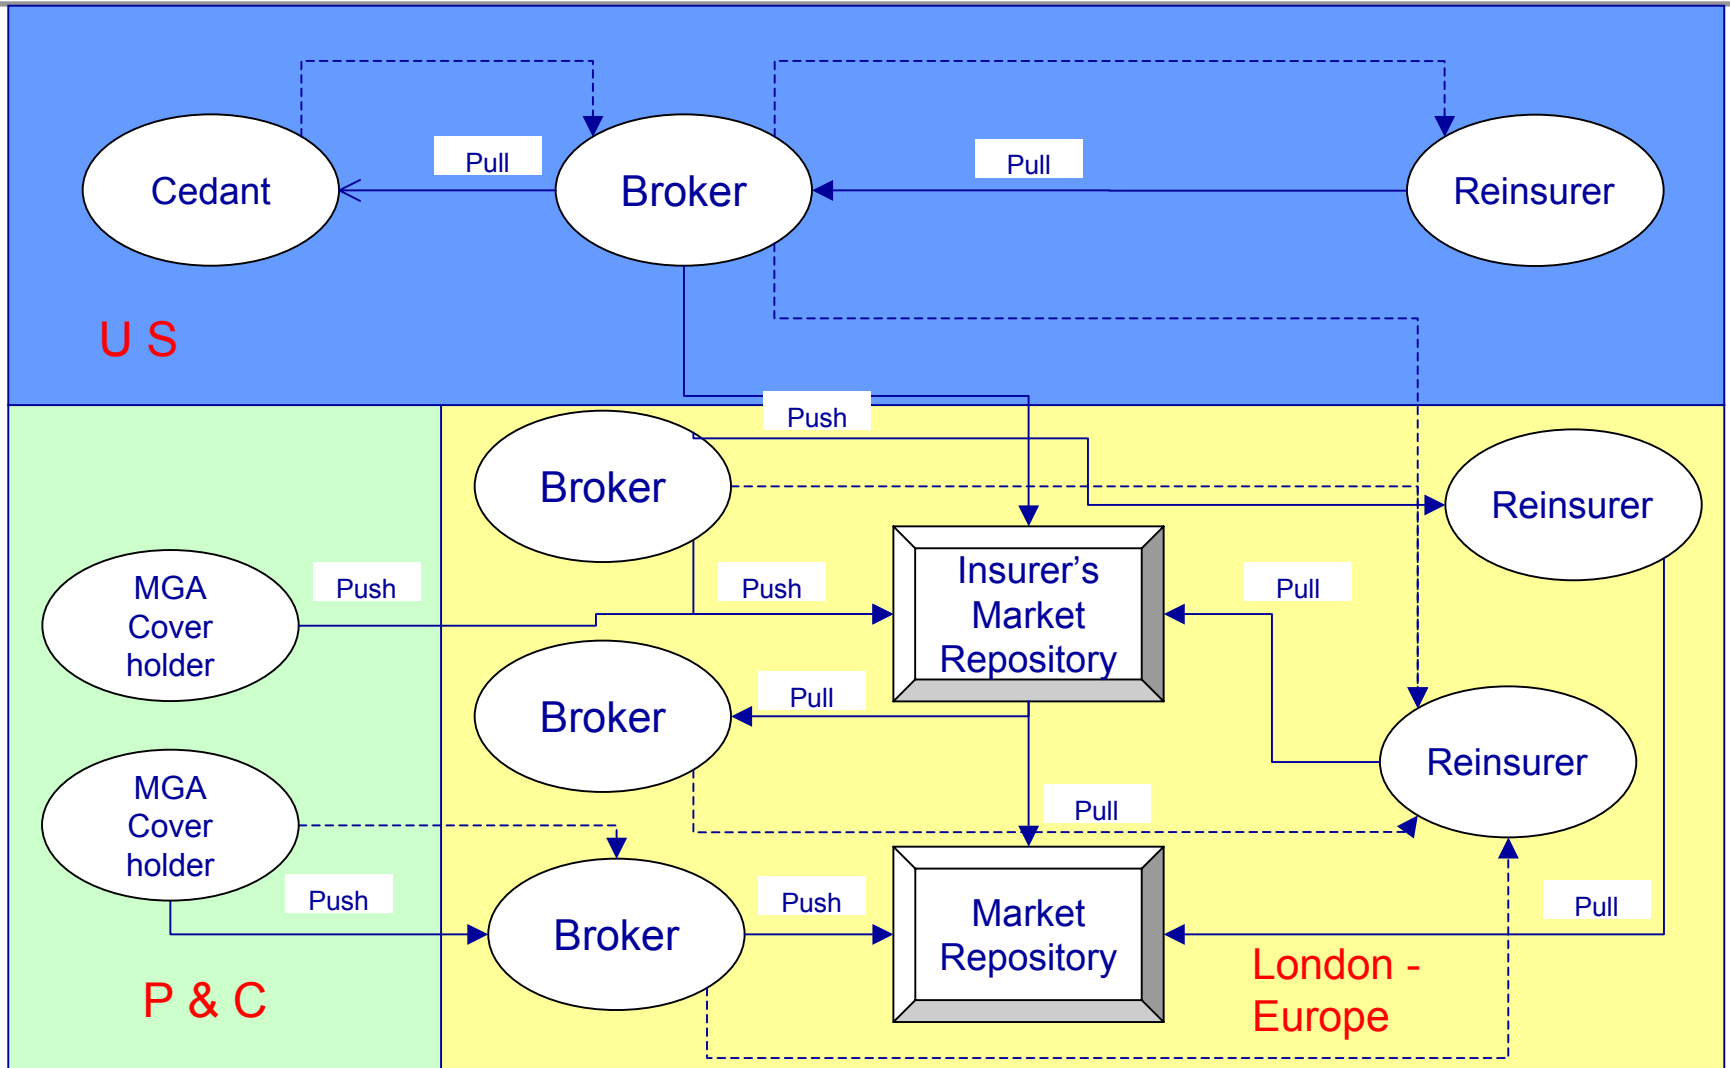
Cedant

Pull

Broker

Pull

Reinsurer

U S

Push

Broker

Reinsurer

MGA Cover holder

Push

Push

Insurer's Market Repository

Pull

Broker

Pull

Reinsurer

MGA Cover holder

Pull

Push

Broker

Push

Market Repository

Pull

London - Europe

P & C